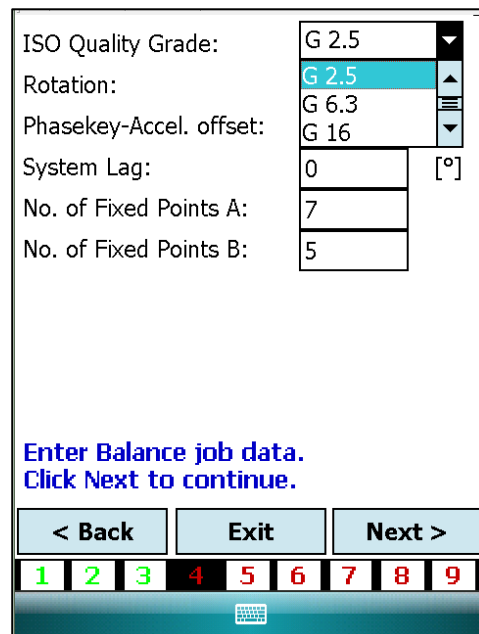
ISO Quality Grade: G 2.5

G 2.5
G 6.3
G 16

Rotation:

Phasekey-Accel. offset:

System Lag: 0 [°]

No. of Fixed Points A: 7

No. of Fixed Points B: 5

Enter Balance job data.
Click Next to continue.

< Back | Exit | Next >

1 2 3 4 5 6 7 8 9